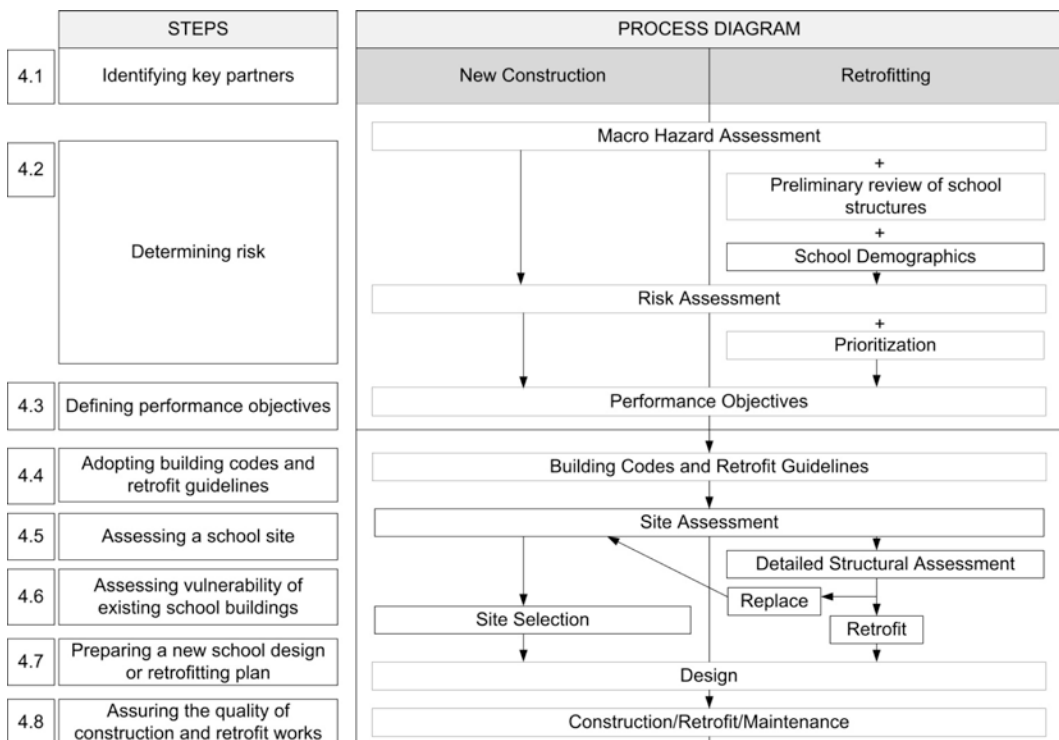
| | STEPS |
|---|---|
| 4.1 | Identifying key partners |
| 4.2 | Determining risk |
| 4.3 | Defining performance objectives |
| 4.4 | Adopting building codes and retrofit guidelines |
| 4.5 | Assessing a school site |
| 4.6 | Assessing vulnerability of existing school buildings |
| 4.7 | Preparing a new school design or retrofitting plan |
| 4.8 | Assuring the quality of construction and retrofit works |

PROCESS DIAGRAM

New Construction

Retrofitting

Macro Hazard Assessment

+

Preliminary review of school structures

+

School Demographics

Risk Assessment

+

Prioritization

Performance Objectives

Building Codes and Retrofit Guidelines

Site Assessment

Detailed Structural Assessment

Replace

Site Selection

Retrofit

Design

Construction/Retrofit/Maintenance